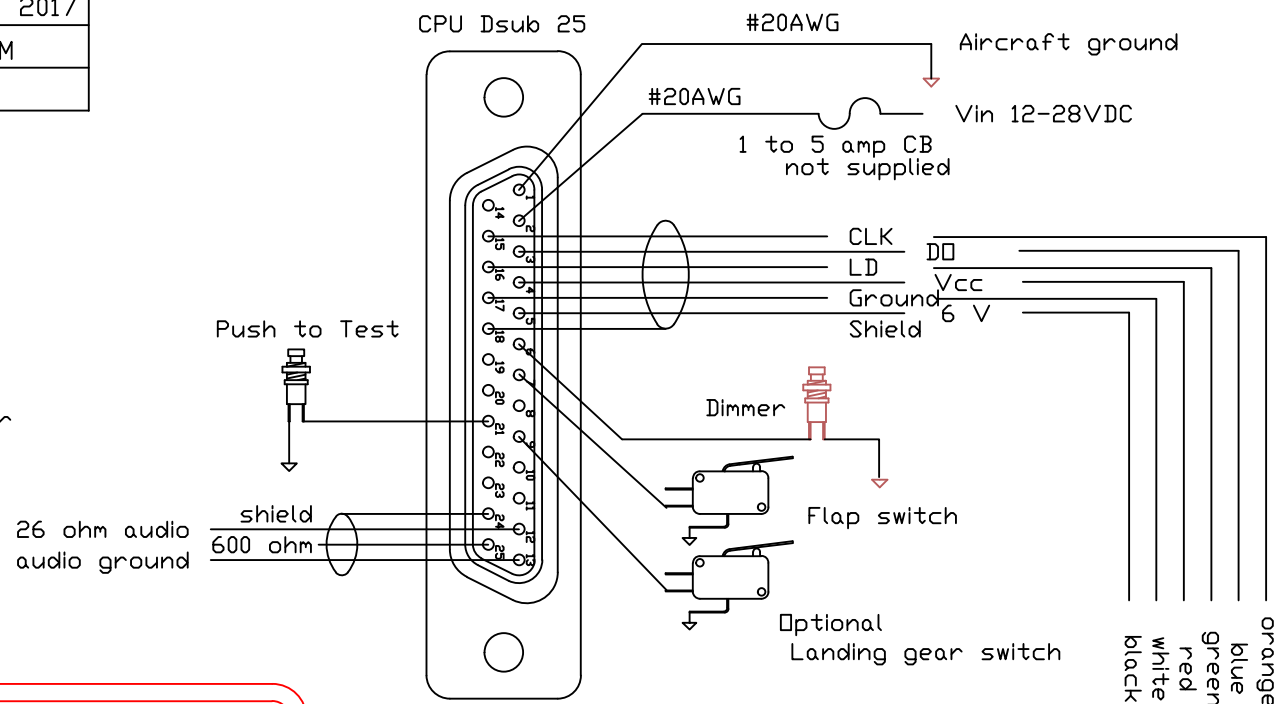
2017
M

CPU Dsub 25

#20AWG
Aircraft ground

#20AWG
Vin 12-28VDC
1 to 5 amp CB
not supplied

1
14
2
15
3
16
4
17
5
18
6
19
7
20
8
21
9
22
10
23
11
24
12
25
13

CLK
LD
Ground
Shield
DO
Vcc
6 V

Push to Test

Dimmer

Flap switch

26 ohm audio
audio ground
shield
600 ohm

Optional
Landing gear switch

black
white
red
green
blue
orange